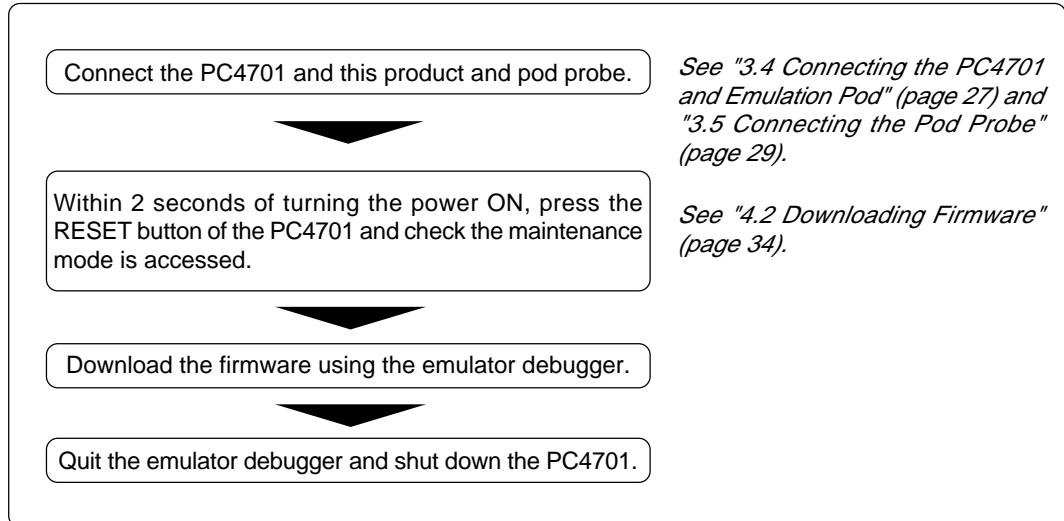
Connect the PC4701 and this product and pod probe.

See "3.4 Connecting the PC4701 and Emulation Pod" (page 27) and "3.5 Connecting the Pod Probe" (page 29).

Within 2 seconds of turning the power ON, press the RESET button of the PC4701 and check the maintenance mode is accessed.

See "4.2 Downloading Firmware" (page 34).

Download the firmware using the emulator debugger.

Quit the emulator debugger and shut down the PC4701.